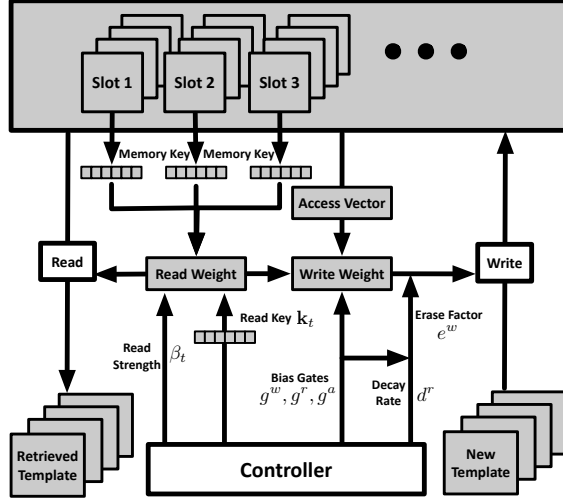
Slot 1
Slot 2
Slot 3
Memory Key
Memory Key
Access Vector
Read
Read Weight
Write Weight
Write
Read Key $\mathbf{k}_t$
Read Strength $\beta_t$
Bias Gates $g^w, g^r, g^a$
Decay Rate $d^r$
Erase Factor $e^w$
Retrieved Template
Controller
New Template